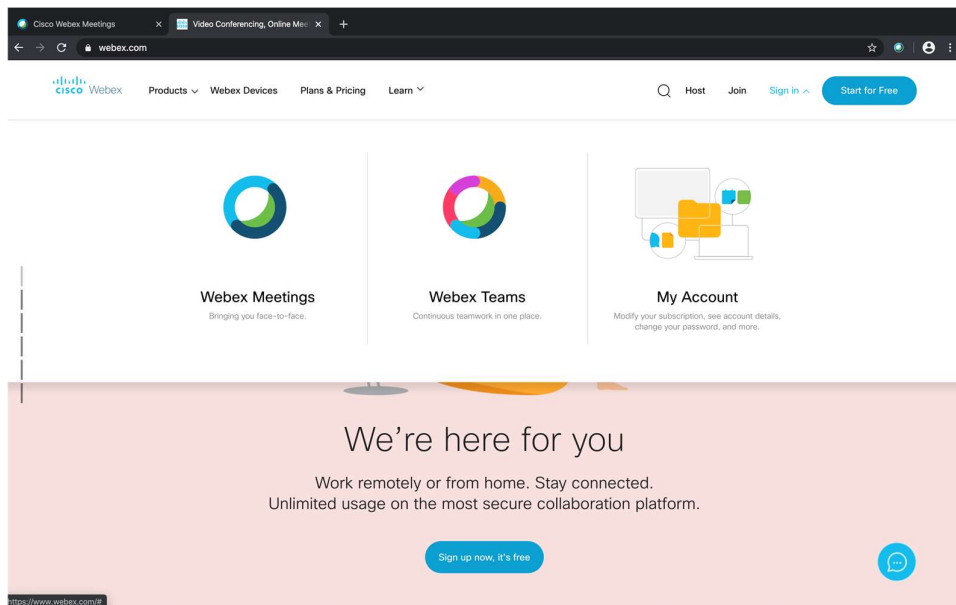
Cisco Webex Meetings
Video Conferencing, Online Mee
webex.com

cisco Webex
Products
Webex Devices
Plans & Pricing
Learn
Host
Join
Sign in
Start for Free

Webex Meetings
Bringing you face-to-face.

Webex Teams
Continuous teamwork in one place.

My Account
Modify your subscription, see account details, change your password, and more.

We’re here for you

Work remotely or from home. Stay connected.
Unlimited usage on the most secure collaboration platform.

Sign up now, it's free

ttps://www.webex.com/#